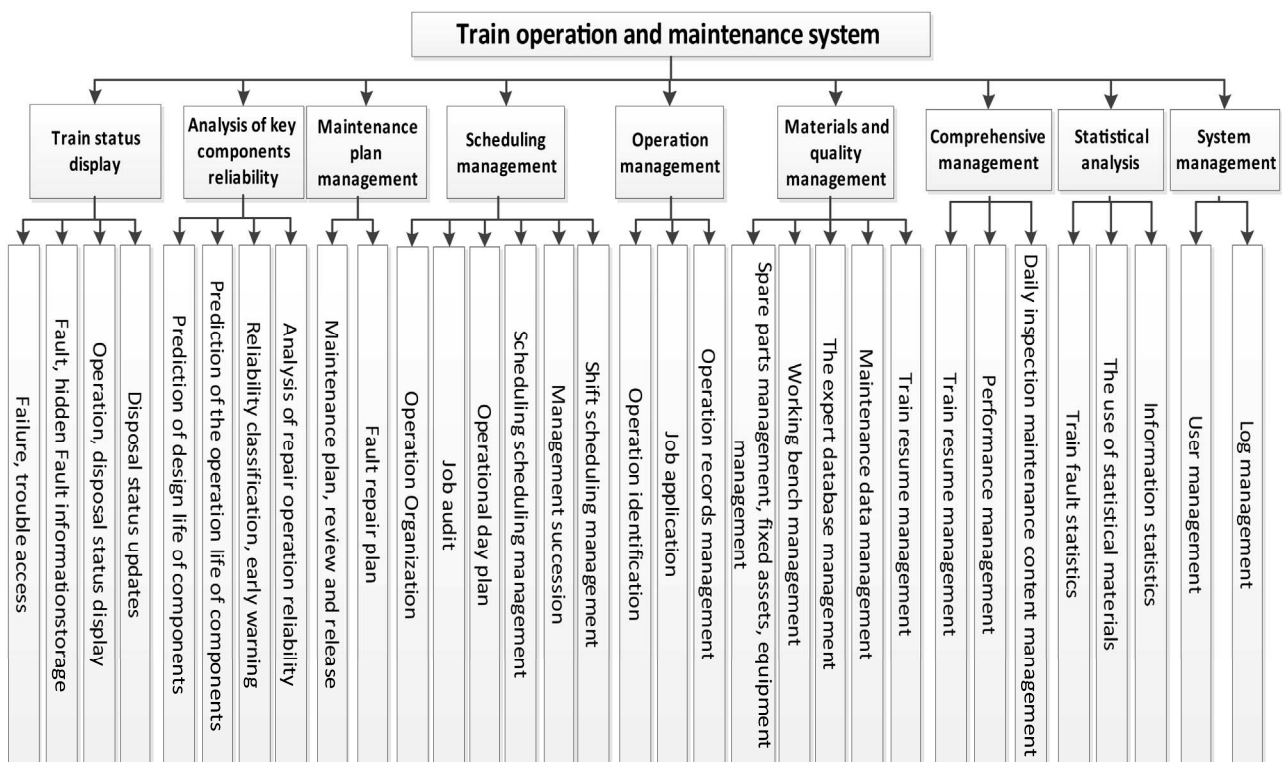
Train operation and maintenance system

Train status display

Failure, trouble access

Fault, hidden Fault informationstorage

Operation, disposal status display

Disposal status updates

Analysis of key components reliability

Prediction of design life of components

Prediction of the operation life of components

Reliability classification, early warning

Analysis of repair operation reliability

Maintenance plan management

Maintenance plan, review and release

Fault repair plan

Scheduling management

Operation Organization

Job audit

Operational day plan

Scheduling scheduling management

Management succession

Shift scheduling management

Operation management

Operation identification

Job application

Operation records management

Materials and quality management

Spare parts management, fixed assets, equipment management

Working bench management

The expert database management

Maintenance data management

Train resume management

Comprehensive management

Train resume management

Performance management

Daily inspection maintenance content management

Statistical analysis

Train fault statistics

The use of statistical materials

Information statistics

System management

User management

Log management